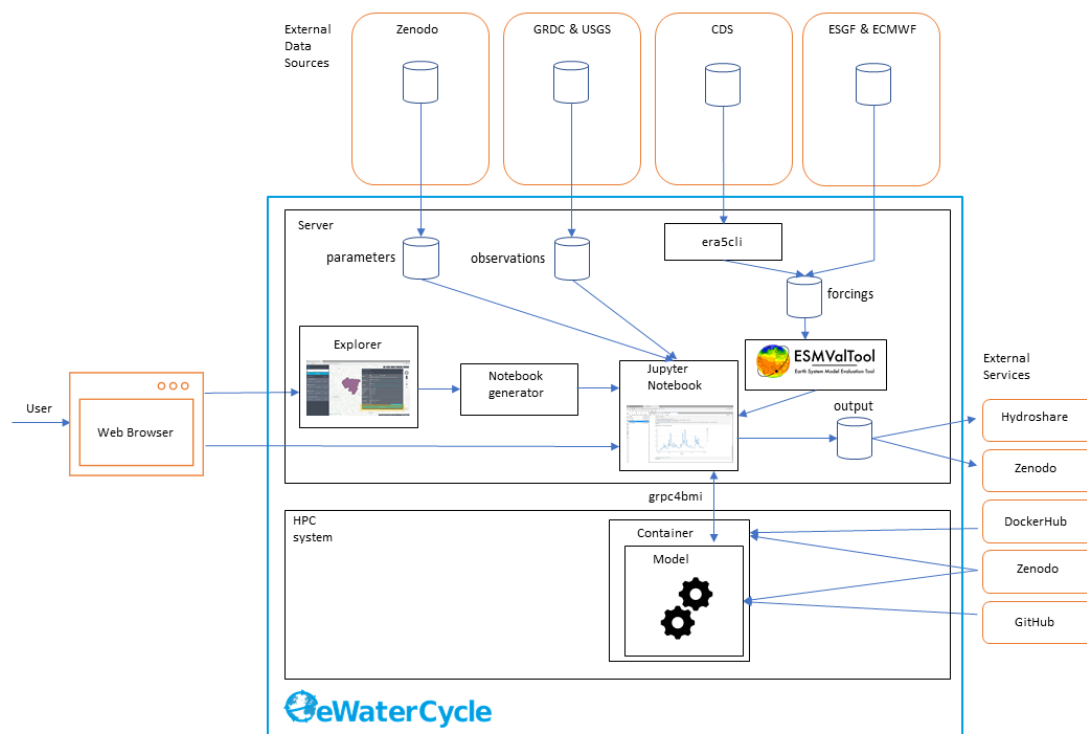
External Data Sources

Zenodo

GRDC & USGS

CDS

ESGF & ECMWF

Server

parameters

observations

era5cli

forcings

Explorer

Notebook generator

Jupyter Notebook

ESMValTool
Earth System Model Evaluation Tool

output

External Services

User

Web Browser

Hydroshare

Zenodo

grpc4bmi

HPC system

Container

Model

DockerHub

Zenodo

GitHub

eWaterCycle